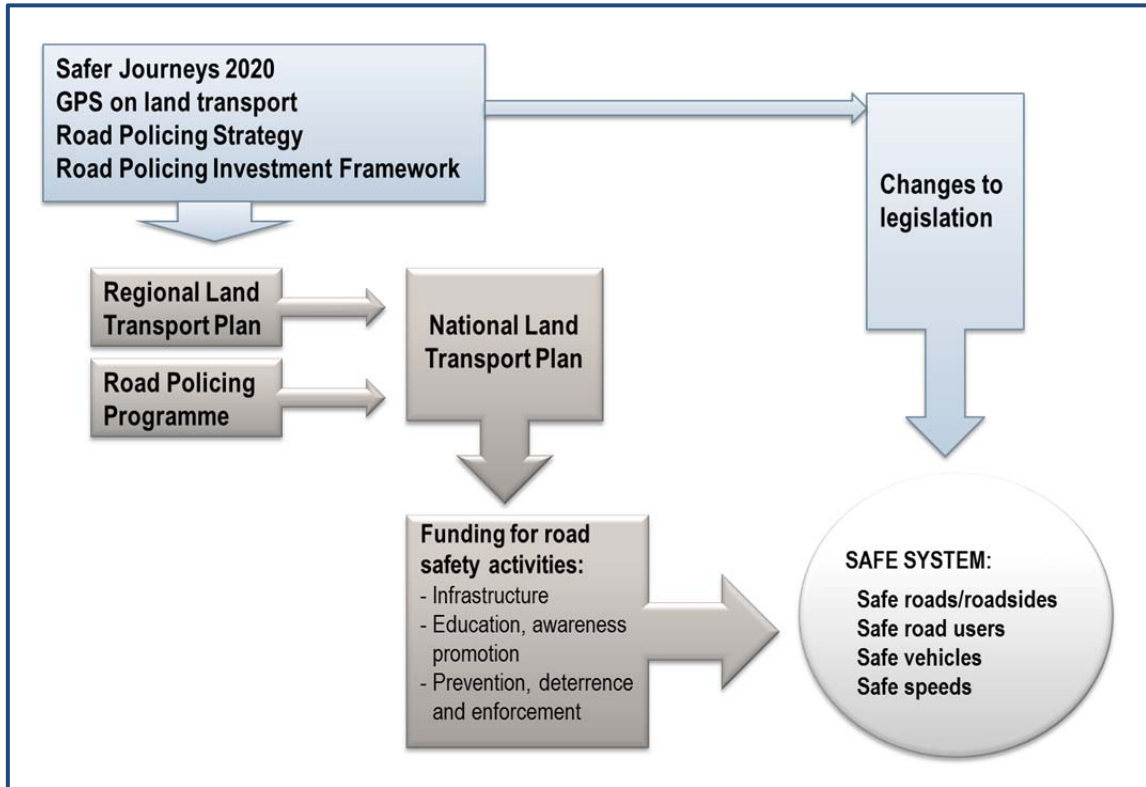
Safer Journeys 2020
GPS on land transport
Road Policing Strategy
Road Policing Investment Framework

Changes to legislation

Regional Land Transport Plan

Road Policing Programme

National Land Transport Plan

Funding for road safety activities:
- Infrastructure
- Education, awareness promotion
- Prevention, deterrence and enforcement

SAFE SYSTEM:
Safe roads/roadsides
Safe road users
Safe vehicles
Safe speeds